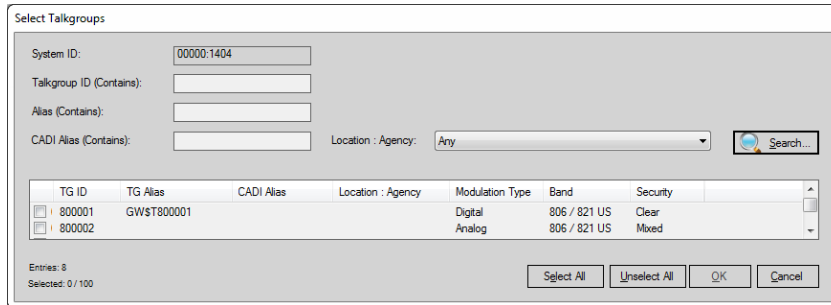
Select Talkgroups

System ID: 00000:1404

Talkgroup ID (Contains):

Alias (Contains):

CADI Alias (Contains):

Location : Agency: Any

Search...

| | TG ID | TG Alias | CADI Alias | Location : Agency | Modulation Type | Band | Security |
|---|---|---|---|---|---|---|---|
| | 800001 | GW$T800001 | | | Digital | 806 / 821 US | Clear |
| | 800002 | | | | Analog | 806 / 821 US | Mixed |

Entries: 8
Selected: 0 / 100

Select All
Unselect All
OK
Cancel